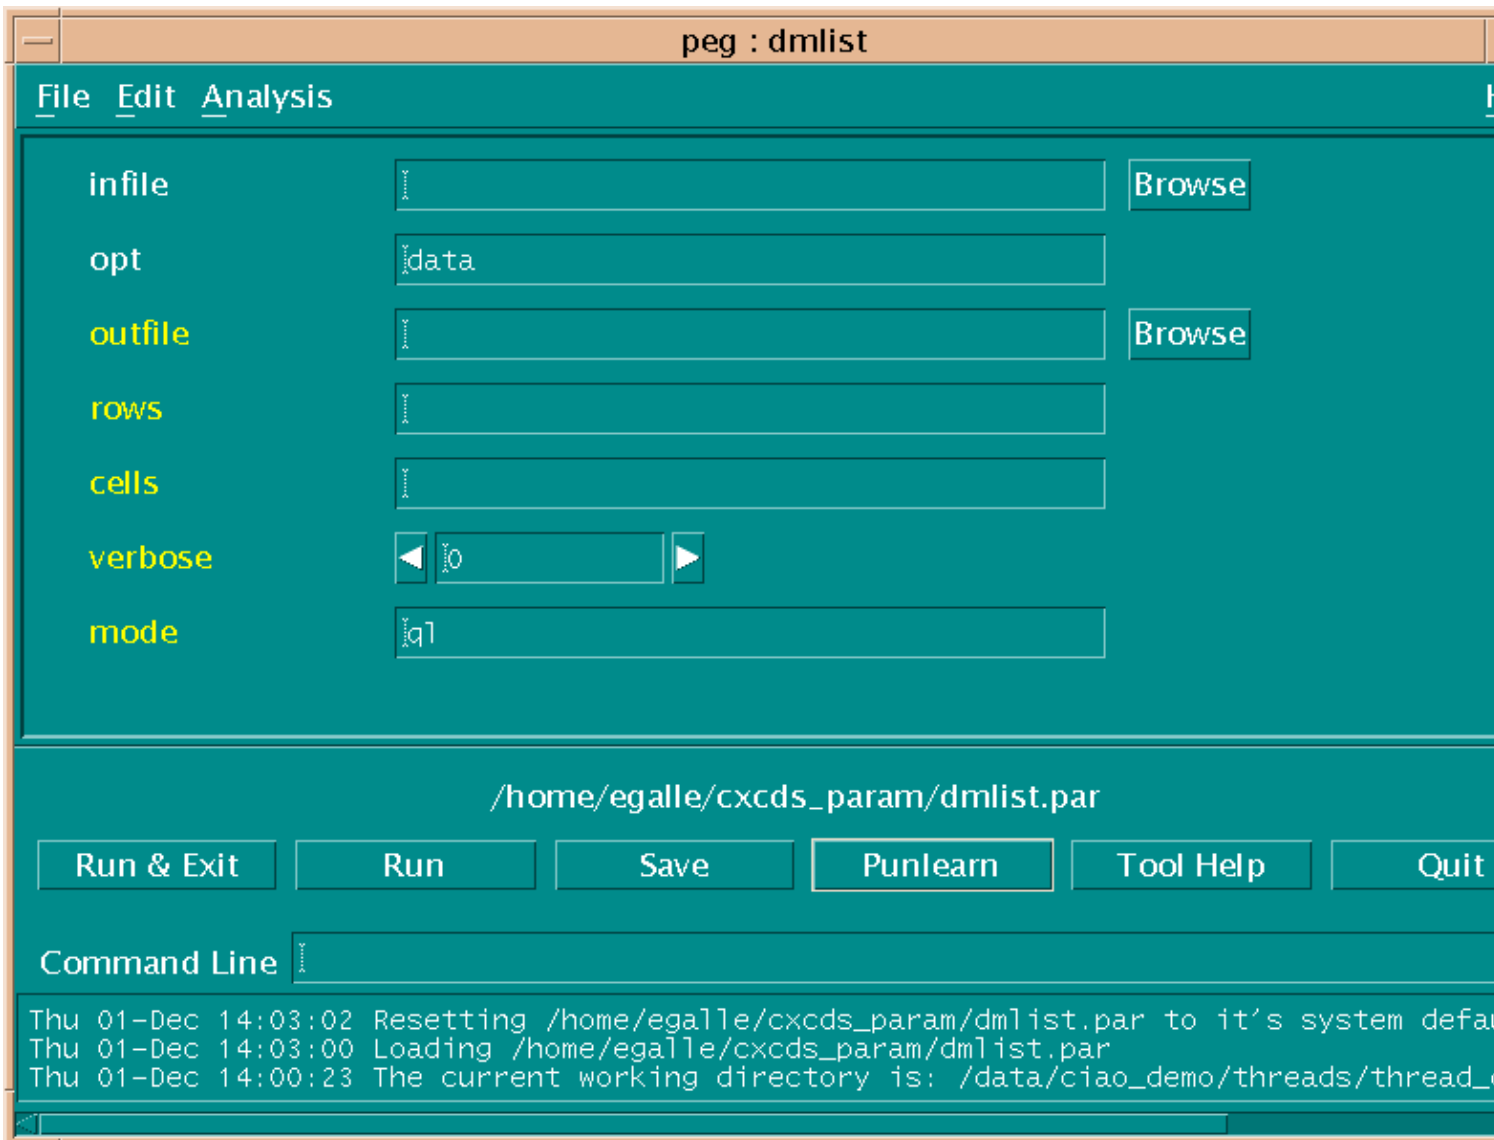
peg : dmlist

File Edit Analysis

infile

Browse

opt

data

outfile

Browse

rows

cells

verbose

0

mode

ql

/home/egalle/cxcds_param/dmlist.par

Run & Exit

Run

Save

Punlearn

Tool Help

Quit

Command Line

Thu 01-Dec 14:03:02 Resetting /home/egalle/cxcds_param/dmlist.par to it's system defa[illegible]
Thu 01-Dec 14:03:00 Loading /home/egalle/cxcds_param/dmlist.par
Thu 01-Dec 14:00:23 The current working directory is: /data/ciao_demo/threads/thread_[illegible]